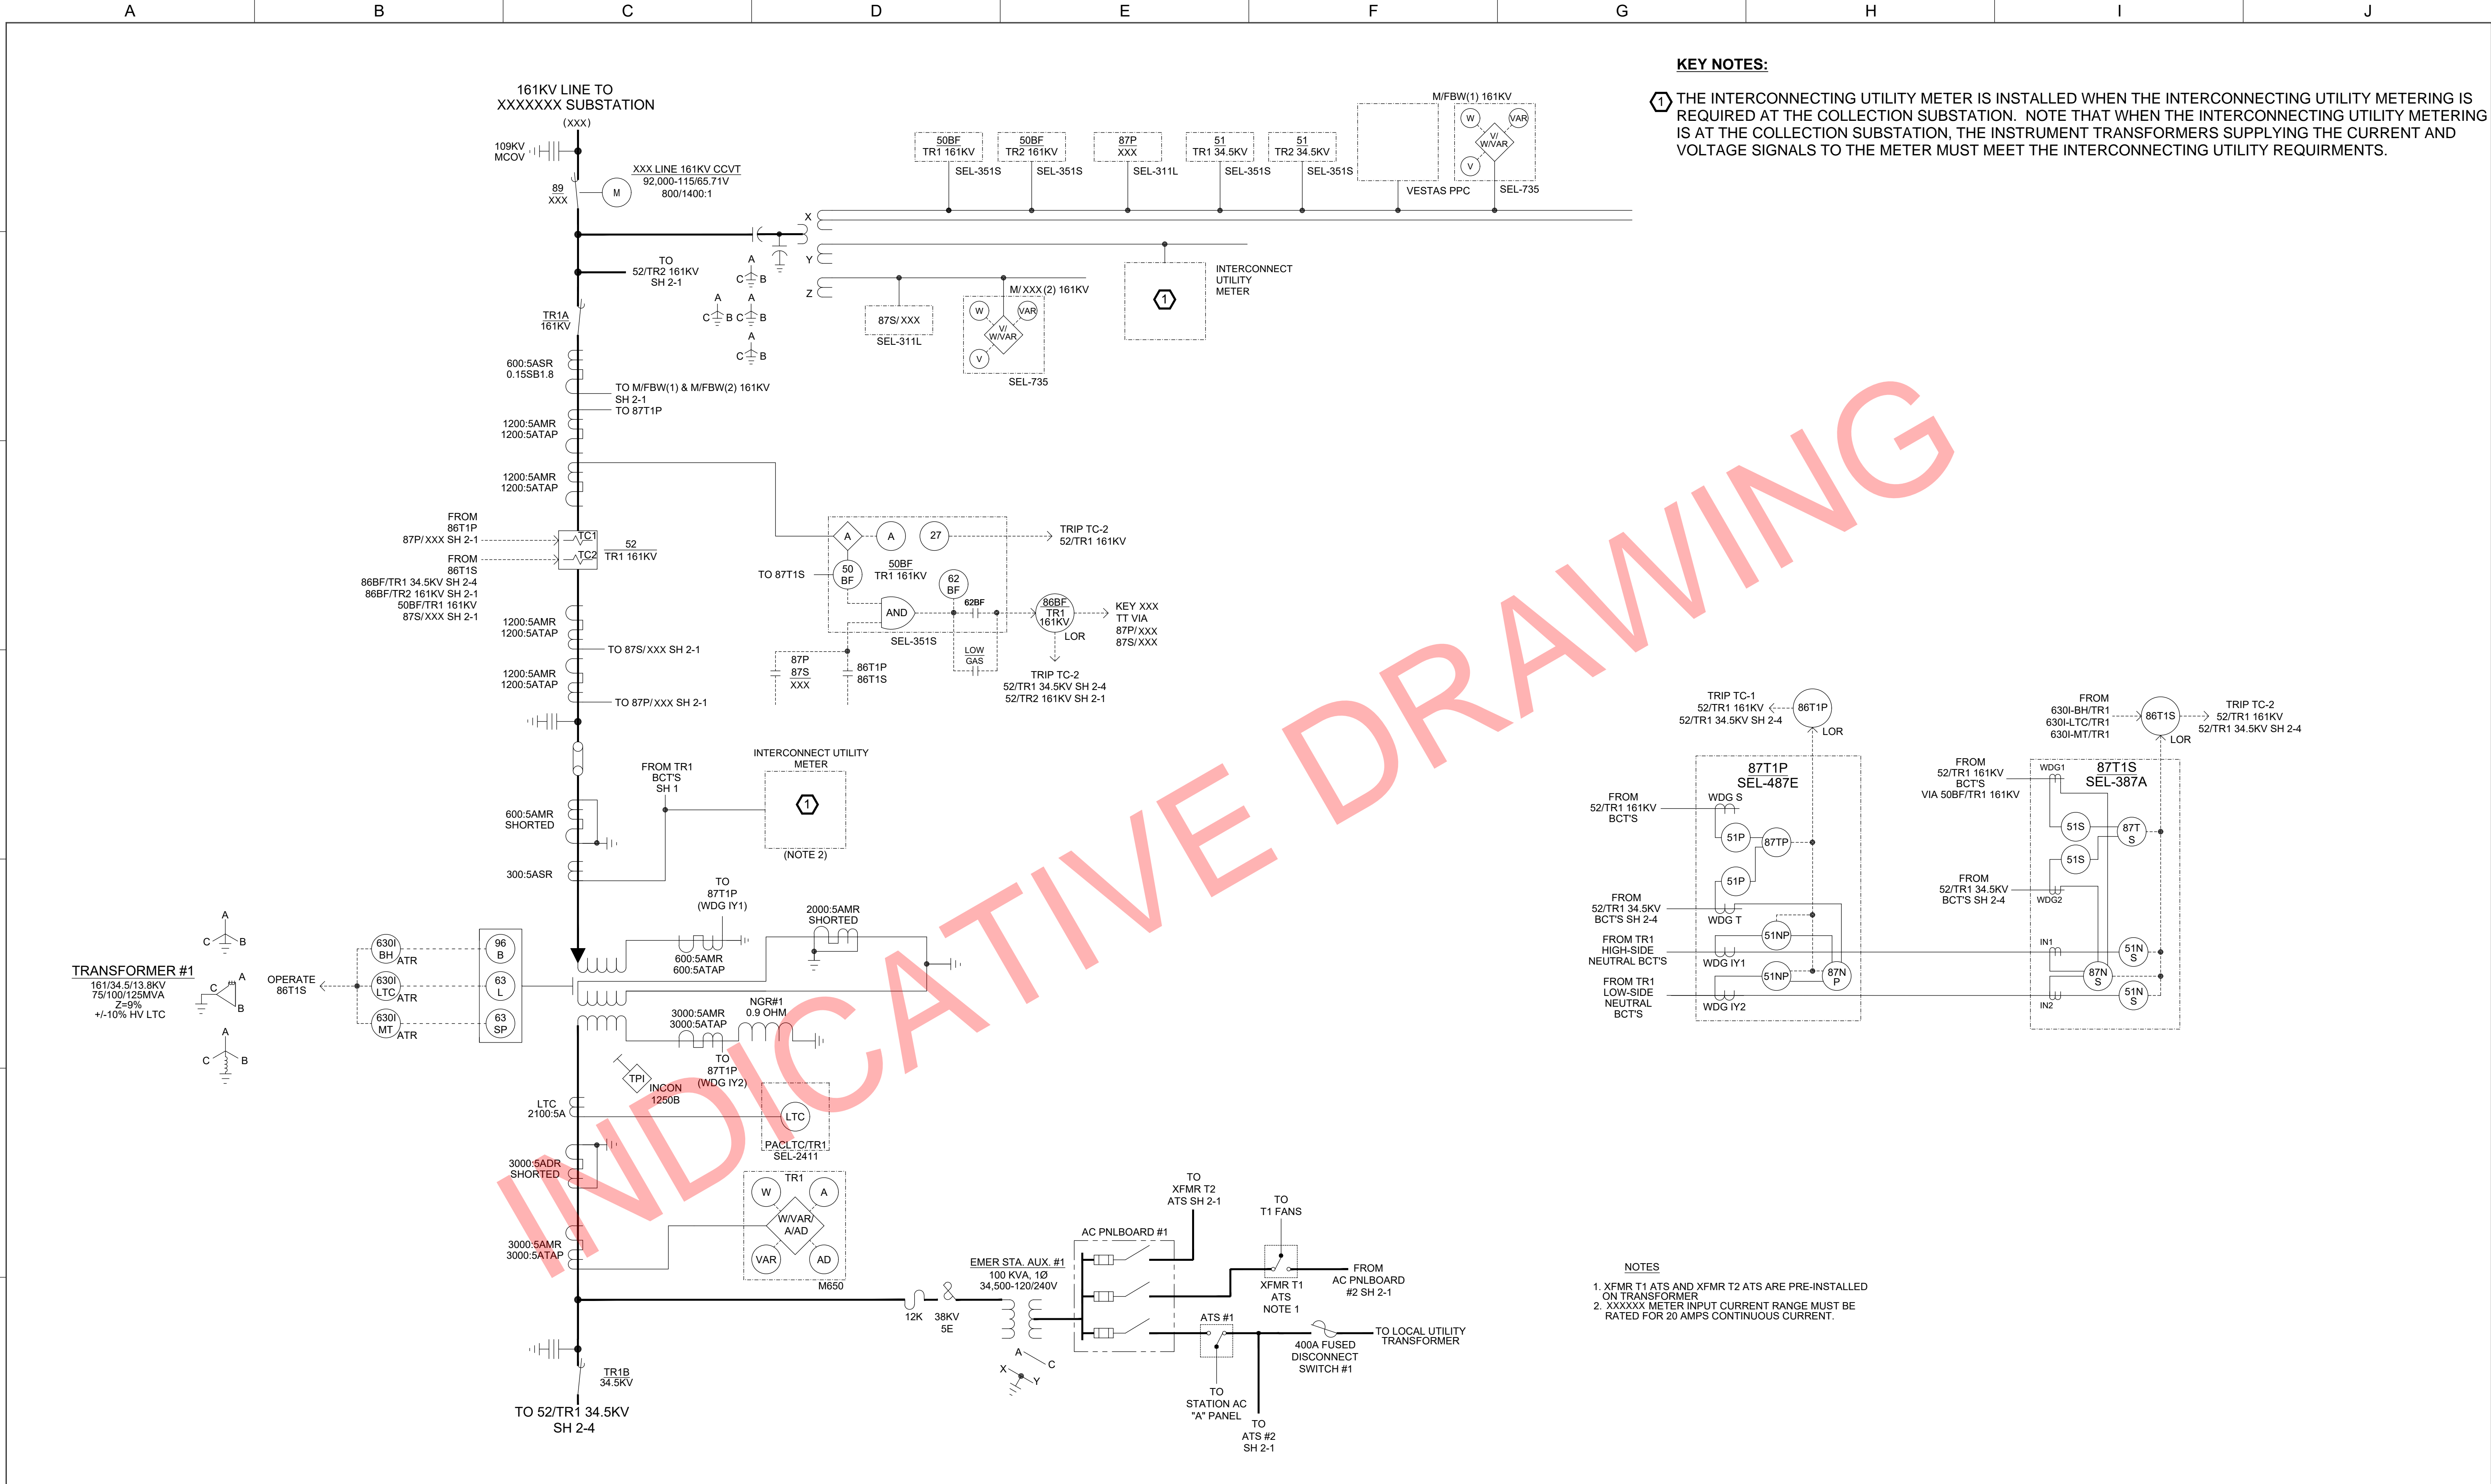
A B C D E F G H I J

KEY NOTES:

1 THE INTERCONNECTING UTILITY METER IS INSTALLED WHEN THE INTERCONNECTING UTILITY METERING IS REQUIRED AT THE COLLECTION SUBSTATION. NOTE THAT WHEN THE INTERCONNECTING UTILITY METERING IS AT THE COLLECTION SUBSTATION, THE INSTRUMENT TRANSFORMERS SUPPLYING THE CURRENT AND VOLTAGE SIGNALS TO THE METER MUST MEET THE INTERCONNECTING UTILITY REQUIRMENTS.

161KV LINE TO XXXXXXX SUBSTATION
(XXX)
109KV MCOV
89 XXX
M
XXX LINE 161KV CCVT
92,000-115/65.71V
800/1400:1

50BF TR1 161KV SEL-351S
50BF TR2 161KV SEL-351S
87P XXX SEL-311L
51 TR1 34.5KV SEL-351S
51 TR2 34.5KV SEL-351S
VESTAS PPC
M/FBW(1) 161KV
W VAR V/W/VAR V
SEL-735
X Y Z
TO 52/TR2 161KV SH 2-1
A C B
INTERCONNECT UTILITY METER
1
87S/ XXX SEL-311L
M/ XXX (2) 161KV
W VAR V/ W/VAR V
SEL-735
TR1A 161KV
600:5ASR 0.15SB1.8
TO M/FBW(1) & M/FBW(2) 161KV SH 2-1
TO 87T1P
1200:5AMR 1200:5ATAP
1200:5AMR 1200:5ATAP
FROM 86T1P 87P/XXX SH 2-1
FROM 86T1S 86BF/TR1 34.5KV SH 2-4 86BF/TR2 161KV SH 2-1 50BF/TR1 161KV 87S/XXX SH 2-1
TC1 TC2
52 TR1 161KV
A A 27
TRIP TC-2 52/TR1 161KV
TO 87T1S
50 BF
50BF TR1 161KV
62 BF
AND
62BF
86BF TR1 161KV
LOR
KEY XXX TT VIA 87P/XXX 87S/XXX
SEL-351S
LOW GAS
87P 87S XXX
86T1P 86T1S
TRIP TC-2 52/TR1 34.5KV SH 2-4 52/TR2 161KV SH 2-1
1200:5AMR 1200:5ATAP
TO 87S/XXX SH 2-1
1200:5AMR 1200:5ATAP
TO 87P/XXX SH 2-1
FROM TR1 BCT'S SH 1
INTERCONNECT UTILITY METER
1
(NOTE 2)
600:5AMR SHORTED
300:5ASR
TO 87T1P (WDG IY1)
2000:5AMR SHORTED
600:5AMR 600:5ATAP
TRANSFORMER #1
161/34.5/13.8KV
75/100/125MVA
Z=9%
+/-10% HV LTC
A C B
OPERATE 86T1S
630I BH ATR
630I LTC ATR
630I MT ATR
96 B
63 L
63 SP
3000:5AMR 3000:5ATAP
NGR#1 0.9 OHM
TO 87T1P (WDG IY2)
TPI
INCON 1250B
LTC 2100:5A
LTC
PACLTC/TR1 SEL-2411
3000:5ADR SHORTED
TR1
W A W/VAR/ A/AD VAR AD
M650
3000:5AMR 3000:5ATAP
TR1B 34.5KV
TO 52/TR1 34.5KV SH 2-4
EMER STA. AUX. #1
100 KVA, 1Ø
34,500-120/240V
12K
38KV 5E
A C X Y
AC PNLBOARD #1
TO XFMR T2 ATS SH 2-1
TO T1 FANS
XFMR T1 ATS NOTE 1
FROM AC PNLBOARD #2 SH 2-1
ATS #1
TO STATION AC "A" PANEL
TO ATS #2 SH 2-1
400A FUSED DISCONNECT SWITCH #1
TO LOCAL UTILITY TRANSFORMER

TRIP TC-1 52/TR1 161KV 52/TR1 34.5KV SH 2-4
86T1P
LOR
87T1P SEL-487E
FROM 52/TR1 161KV BCT'S
WDG S
51P 87TP
51P
FROM 52/TR1 34.5KV BCT'S SH 2-4
WDG T
FROM TR1 HIGH-SIDE NEUTRAL BCT'S
51NP
WDG IY1
FROM TR1 LOW-SIDE NEUTRAL BCT'S
51NP 87N P
WDG IY2

FROM 630I-BH/TR1 630I-LTC/TR1 630I-MT/TR1
86T1S
TRIP TC-2 52/TR1 161KV 52/TR1 34.5KV SH 2-4
LOR
FROM 52/TR1 161KV BCT'S VIA 50BF/TR1 161KV
WDG1
87T1S SEL-387A
51S 87T S
51S
FROM 52/TR1 34.5KV BCT'S SH 2-4
WDG2
IN1
51N S
87N S
51N S
IN2

NOTES
1. XFMR T1 ATS AND XFMR T2 ATS ARE PRE-INSTALLED ON TRANSFORMER
2. XXXXXX METER INPUT CURRENT RANGE MUST BE RATED FOR 20 AMPS CONTINUOUS CURRENT.

INDICATIVE DRAWING